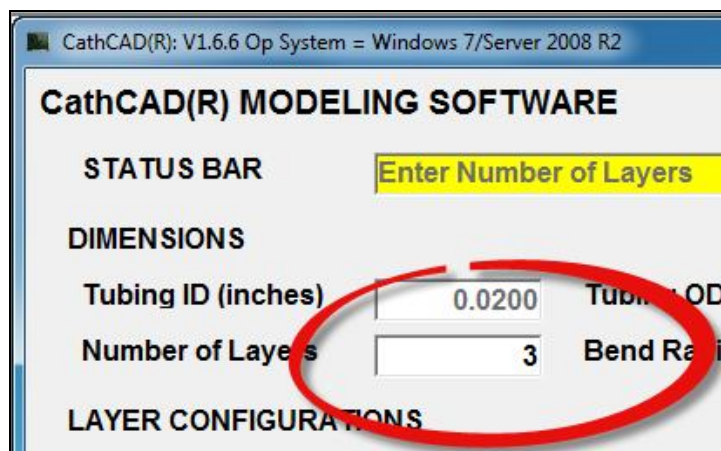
CathCAD(R): V1.6.6 Op System = Windows 7/Server 2008 R2

CathCAD(R) MODELING SOFTWARE

STATUS BAR

Enter Number of Layers

DIMENSIONS

Tubing ID (inches)

0.0200

Tubi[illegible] OD

Number of Laye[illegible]s

3

Bend Ra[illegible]

LAYER CONFIGURA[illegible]ONS